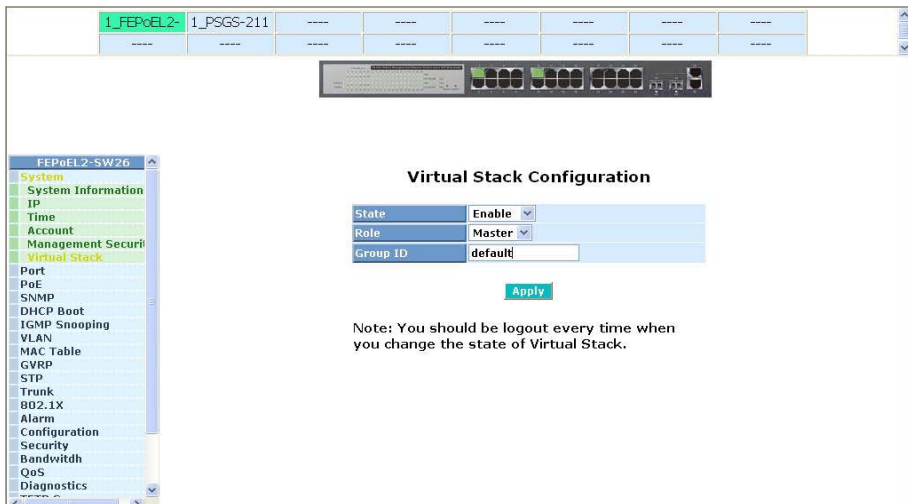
| 1_FEPoEL2- | 1_PSGS-211 | ---- | ---- | ---- | ---- | ---- | ---- |
|---|---|---|---|---|---|---|---|
| ---- | ---- | ---- | ---- | ---- | ---- | ---- | ---- |

FEPoEL2-SW26
System
System Information
IP
Time
Account
Management Securi
Virtual Stack
Port
PoE
SNMP
DHCP Boot
IGMP Snooping
VLAN
MAC Table
GVRP
STP
Trunk
802.1X
Alarm
Configuration
Security
Bandwitdh
QoS
Diagnostics
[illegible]

Virtual Stack Configuration

| State | Enable |
|---|---|
| Role | Master |
| Group ID | default |

Apply

Note: You should be logout every time when you change the state of Virtual Stack.